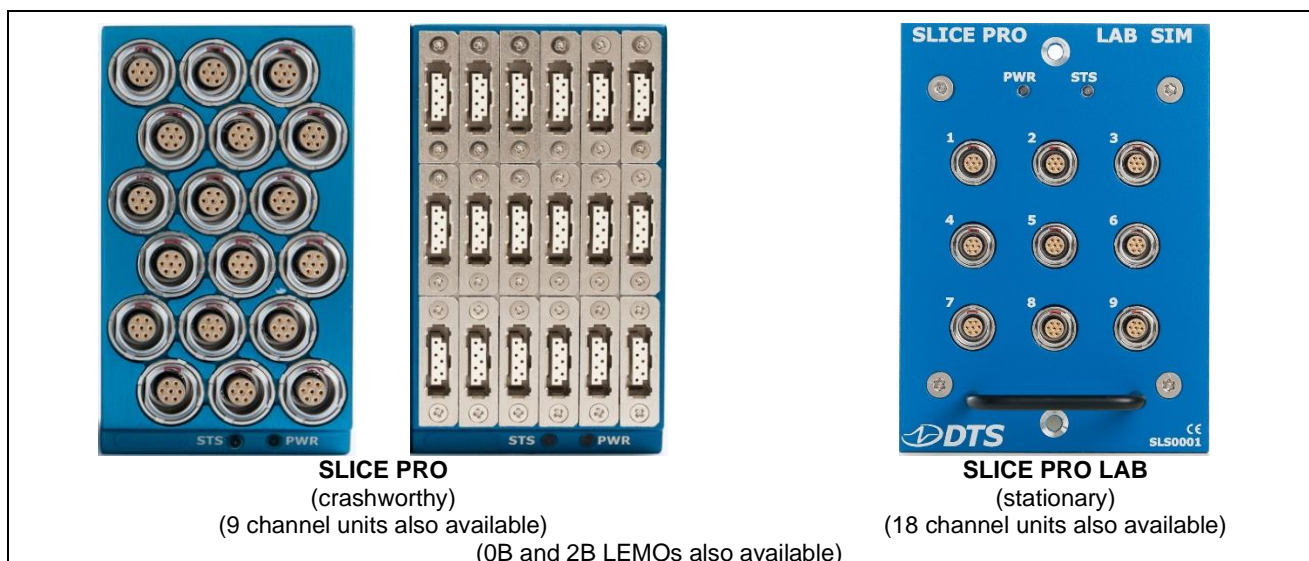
STS PWR

STS PWR

SLICE PRO LAB SIM

PWR STS

1 2 3

4 5 6

7 8 9

DTS

CE
SLS0001

**SLICE PRO**
(crashworthy)
(9 channel units also available)

**SLICE PRO LAB**
(stationary)
(18 channel units also available)

(0B and 2B LEMOs also available)